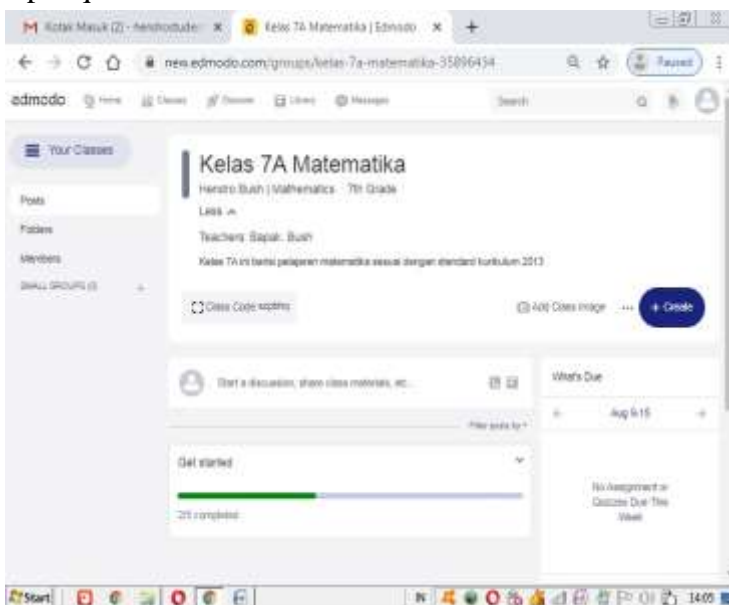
M Kotak Masuk (2) - henstrodude × Kelas 7A Matematika | Edmodo × +

new.edmodo.com/groups/kelas-7a-matematika-35896454

Paused

edmodo Home Classes Discover Library Messages Search

Your Classes

Posts
Folders
Members
SMALL GROUPS (0) +

Kelas 7A Matematika

Henstro Bush | Mathematics 7th Grade

Less ^

Teachers: Bapak. Bush

Kelas 7A ini berisi pelajaran matematika sesuai dengan standard kurikulum 2013

Class Code sxpfmc

Add Class Image ··· + Create

Start a discussion, share class materials, etc...

Filter posts by

Get started

2/5 completed

What's Due

Aug 9-15

No Assignment or Quizzes Due This Week

Start

14:05